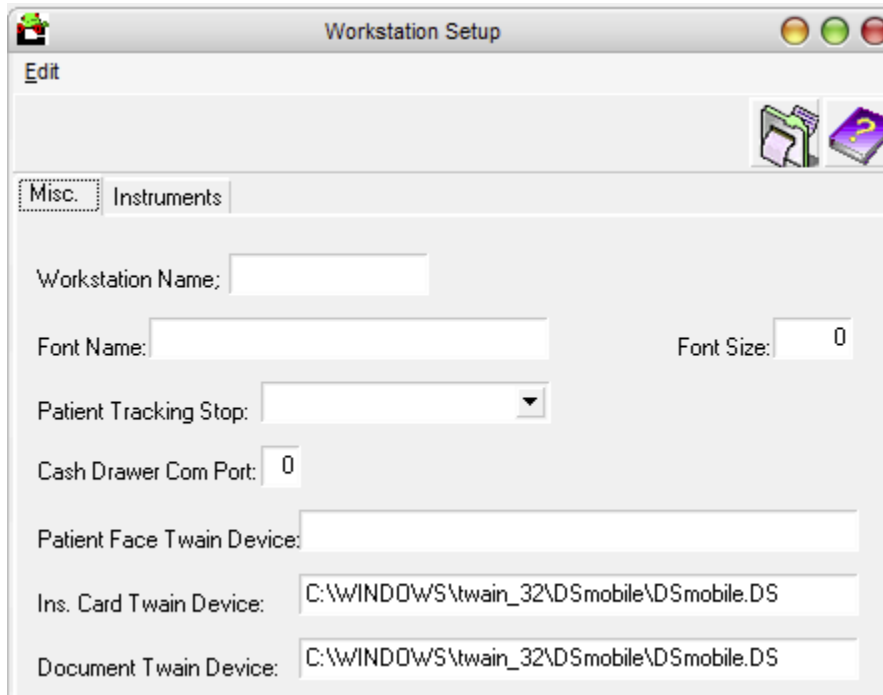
Workstation Setup

Edit

Misc. Instruments

Workstation Name;

Font Name:

Font Size: 0

Patient Tracking Stop:

Cash Drawer Com Port: 0

Patient Face Twain Device:

Ins. Card Twain Device: C:\WINDOWS\twain_32\DSmobile\DSmobile.DS

Document Twain Device: C:\WINDOWS\twain_32\DSmobile\DSmobile.DS